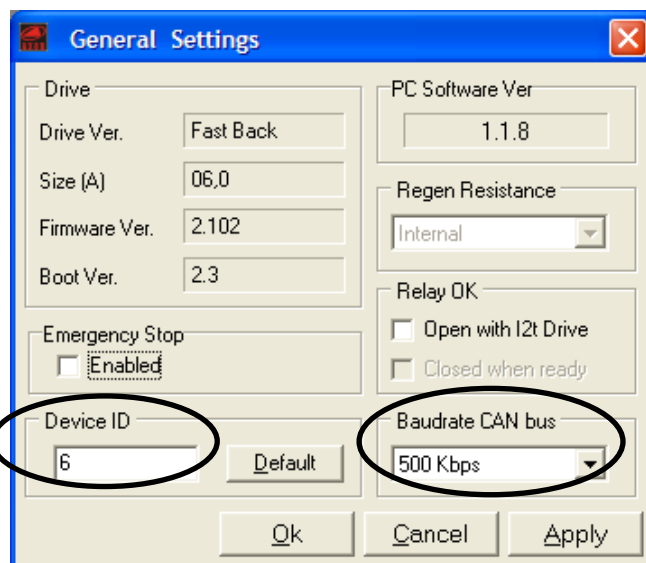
General Settings

Drive

Drive Ver. Fast Back

Size (A) 06,0

Firmware Ver. 2.102

Boot Ver. 2.3

PC Software Ver

1.1.8

Regen Resistance

Internal

Relay OK

Open with I2t Drive

Closed when ready

Emergency Stop

Enabled

Device ID

6

Default

Baudrate CAN bus

500 Kbps

Ok

Cancel

Apply